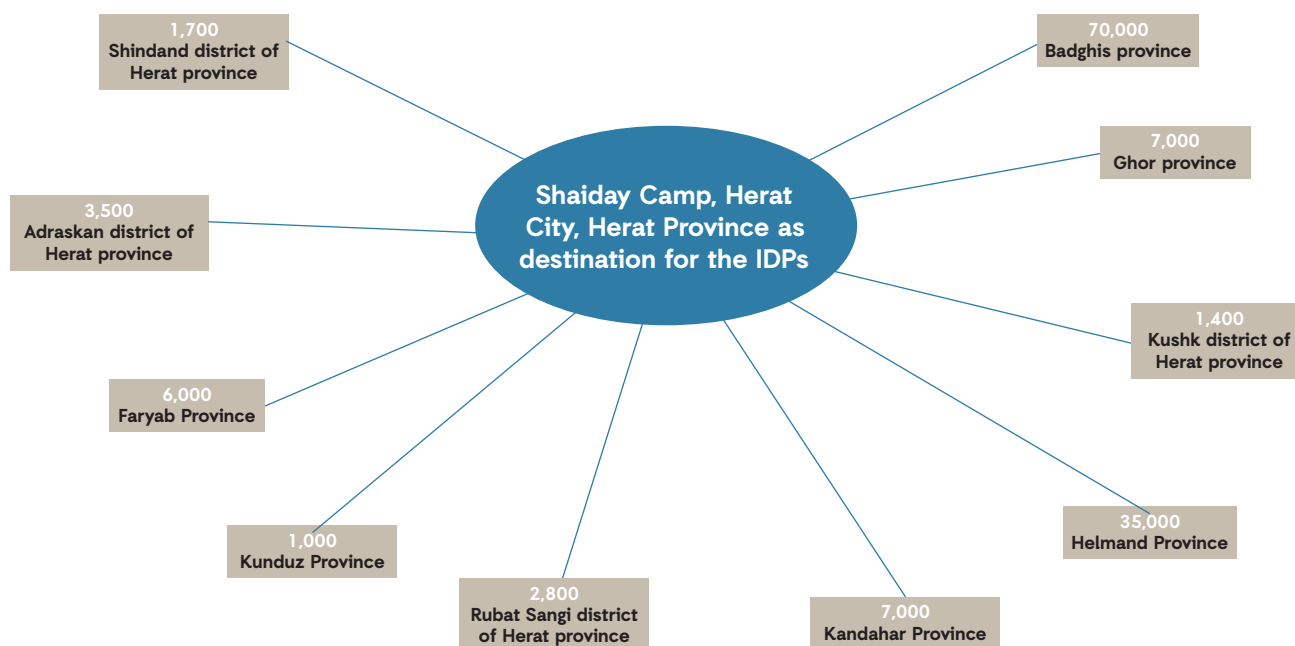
1,700
Shindand district of Herat province

70,000
Badghis province

7,000
Ghor province

3,500
Adraskan district of Herat province

Shaiday Camp, Herat City, Herat Province as destination for the IDPs

1,400
Kushk district of Herat province

6,000
Faryab Province

35,000
Helmand Province

1,000
Kunduz Province

2,800
Rubat Sangi district of Herat province

7,000
Kandahar Province